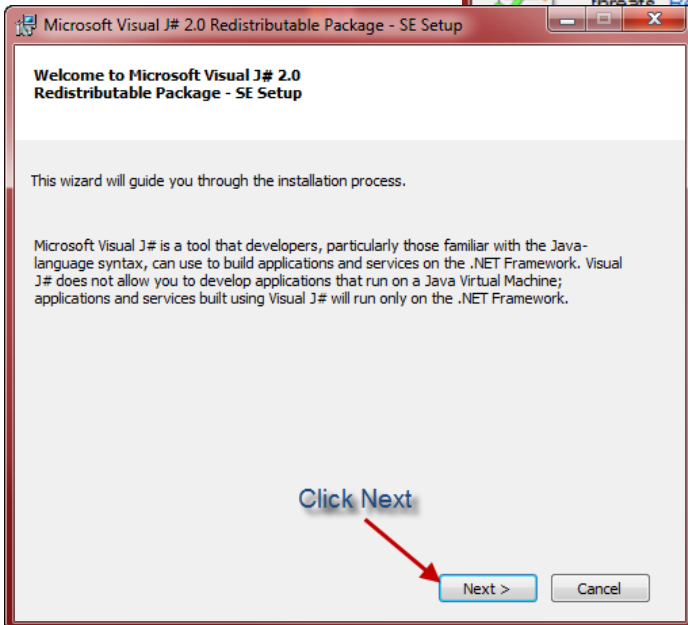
Microsoft Visual J# 2.0 Redistributable Package - SE Setup

Welcome to Microsoft Visual J# 2.0 Redistributable Package - SE Setup

This wizard will guide you through the installation process.

Microsoft Visual J# is a tool that developers, particularly those familiar with the Java-language syntax, can use to build applications and services on the .NET Framework. Visual J# does not allow you to develop applications that run on a Java Virtual Machine; applications and services built using Visual J# will run only on the .NET Framework.

Click Next

Next >

Cancel